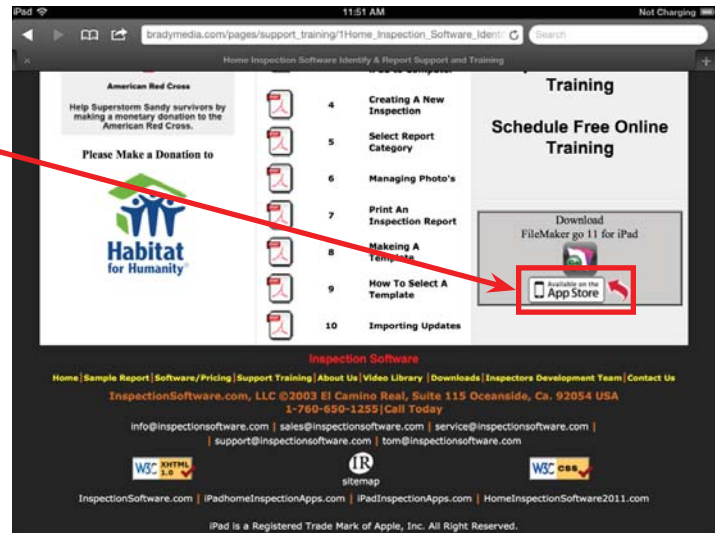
iPad 11:51 AM Not Charging

bradymedia.com/pages/support_training/1Home_Inspection_Software_Identi Search

Home Inspection Software Identify & Report Support and Training

American Red Cross

Help Superstorm Sandy survivors by making a monetary donation to the American Red Cross.

Please Make a Donation to

Habitat for Humanity

4 Creating A New Inspection

5 Select Report Category

6 Managing Photo's

7 Print An Inspection Report

8 Makeing A Template

9 How To Select A Template

10 Importing Updates

Training

Schedule Free Online Training

Download FileMaker go 11 for iPad

Available on the App Store

Inspection Software

Home | Sample Report | Software/Pricing | Support Training | About Us | Video Library | Downloads | Inspectors Development Team | Contact Us

InspectionSoftware.com, LLC ©2003 El Camino Real, Suite 115 Oceanside, Ca. 92054 USA 1-760-650-1255 | Call Today

info@inspectionsoftware.com | sales@inspectionsoftware.com | service@inspectionsoftware.com | support@inspectionsoftware.com | tom@inspectionsoftware.com

W3C XHTML 1.0

IR sitemap

W3C CSS

InspectionSoftware.com | iPadhomeInspectionApps.com | iPadInspectionApps.com | HomeInspectionSoftware2011.com

iPad is a Registered Trade Mark of Apple, Inc. All Right Reserved.